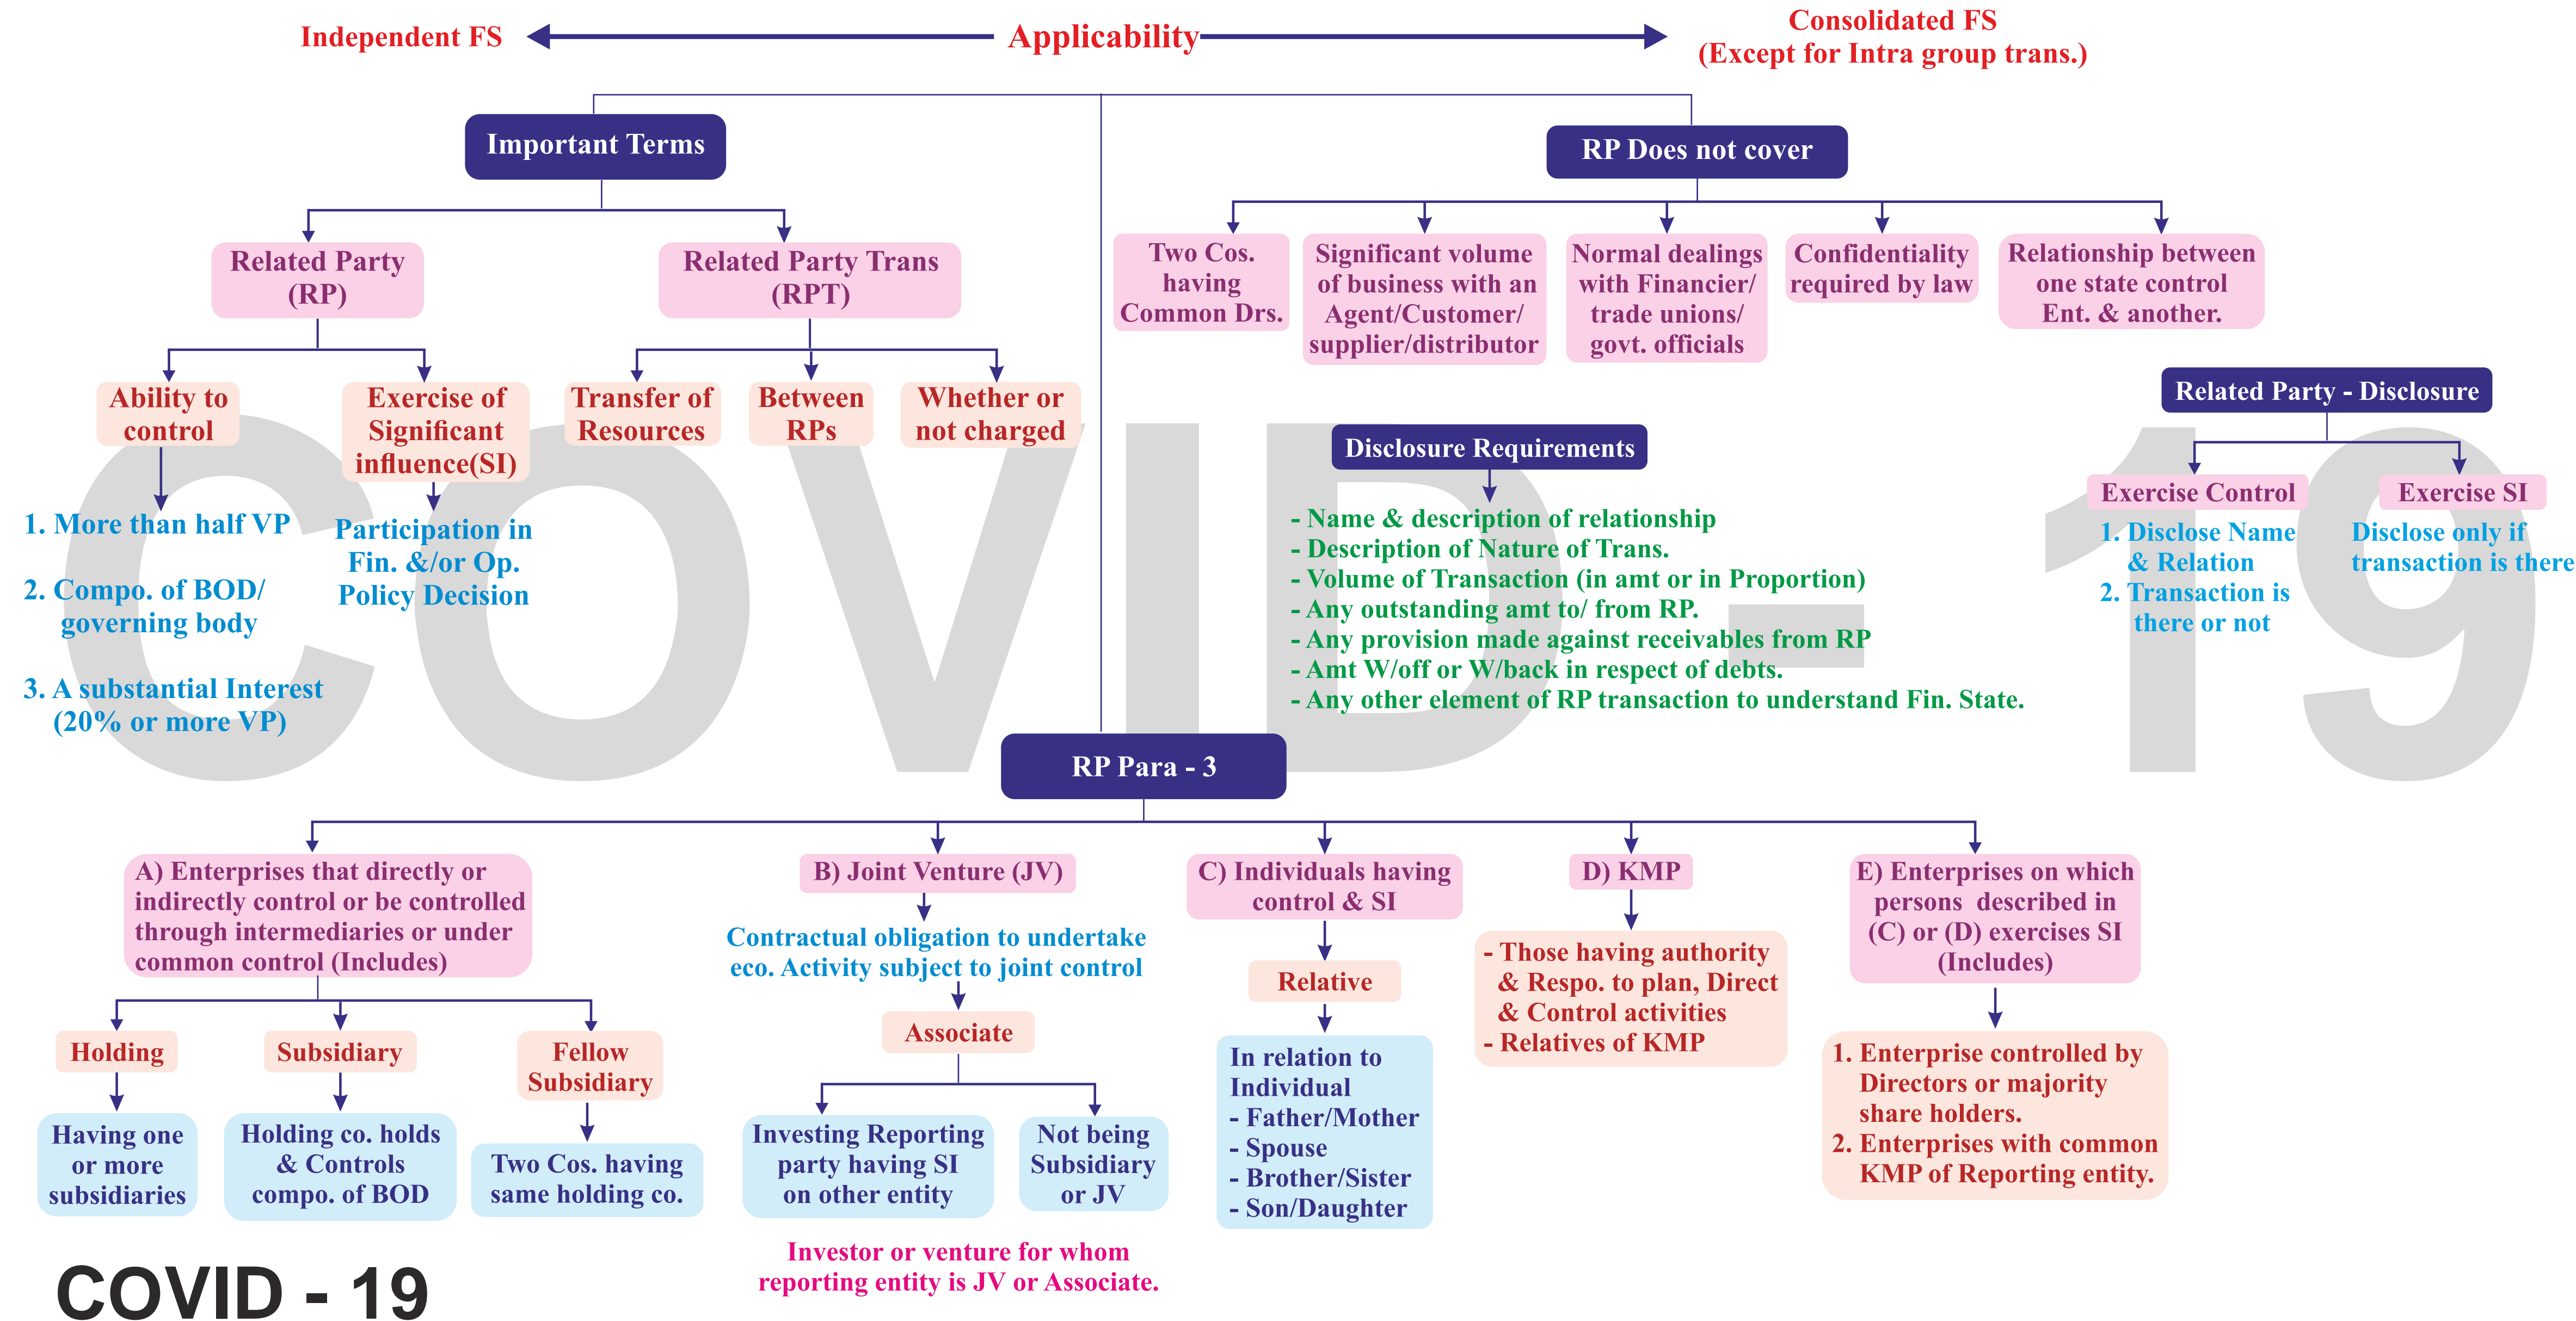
Independent FS Applicability Consolidated FS (Except for Intra group trans.)

Important Terms

Related Party (RP)

Ability to control

1. More than half VP

2. Compo. of BOD/ governing body

3. A substantial Interest (20% or more VP)

Exercise of Significant influence(SI)

Participation in Fin. &/or Op. Policy Decision

Related Party Trans (RPT)

Transfer of Resources

Between RPs

Whether or not charged

RP Does not cover

Two Cos. having Common Drs.

Significant volume of business with an Agent/Customer/ supplier/distributor

Normal dealings with Financier/ trade unions/ govt. officials

Confidentiality required by law

Relationship between one state control Ent. & another.

Related Party - Disclosure

Exercise Control

1. Disclose Name & Relation

2. Transaction is there or not

Exercise SI

Disclose only if transaction is there

Disclosure Requirements

- Name & description of relationship
- Description of Nature of Trans.
- Volume of Transaction (in amt or in Proportion)
- Any outstanding amt to/ from RP.
- Any provision made against receivables from RP
- Amt W/off or W/back in respect of debts.
- Any other element of RP transaction to understand Fin. State.

COVID-19

RP Para - 3

A) Enterprises that directly or indirectly control or be controlled through intermediaries or under common control (Includes)

Holding

Having one or more subsidiaries

Subsidiary

Holding co. holds & Controls compo. of BOD

Fellow Subsidiary

Two Cos. having same holding co.

B) Joint Venture (JV)

Contractual obligation to undertake eco. Activity subject to joint control

Associate

Investing Reporting party having SI on other entity

Not being Subsidiary or JV

Investor or venture for whom reporting entity is JV or Associate.

C) Individuals having control & SI

Relative

In relation to Individual
- Father/Mother
- Spouse
- Brother/Sister
- Son/Daughter

D) KMP

- Those having authority & Respo. to plan, Direct & Control activities
- Relatives of KMP

E) Enterprises on which persons described in (C) or (D) exercises SI (Includes)

1. Enterprise controlled by Directors or majority share holders.
2. Enterprises with common KMP of Reporting entity.

COVID - 19